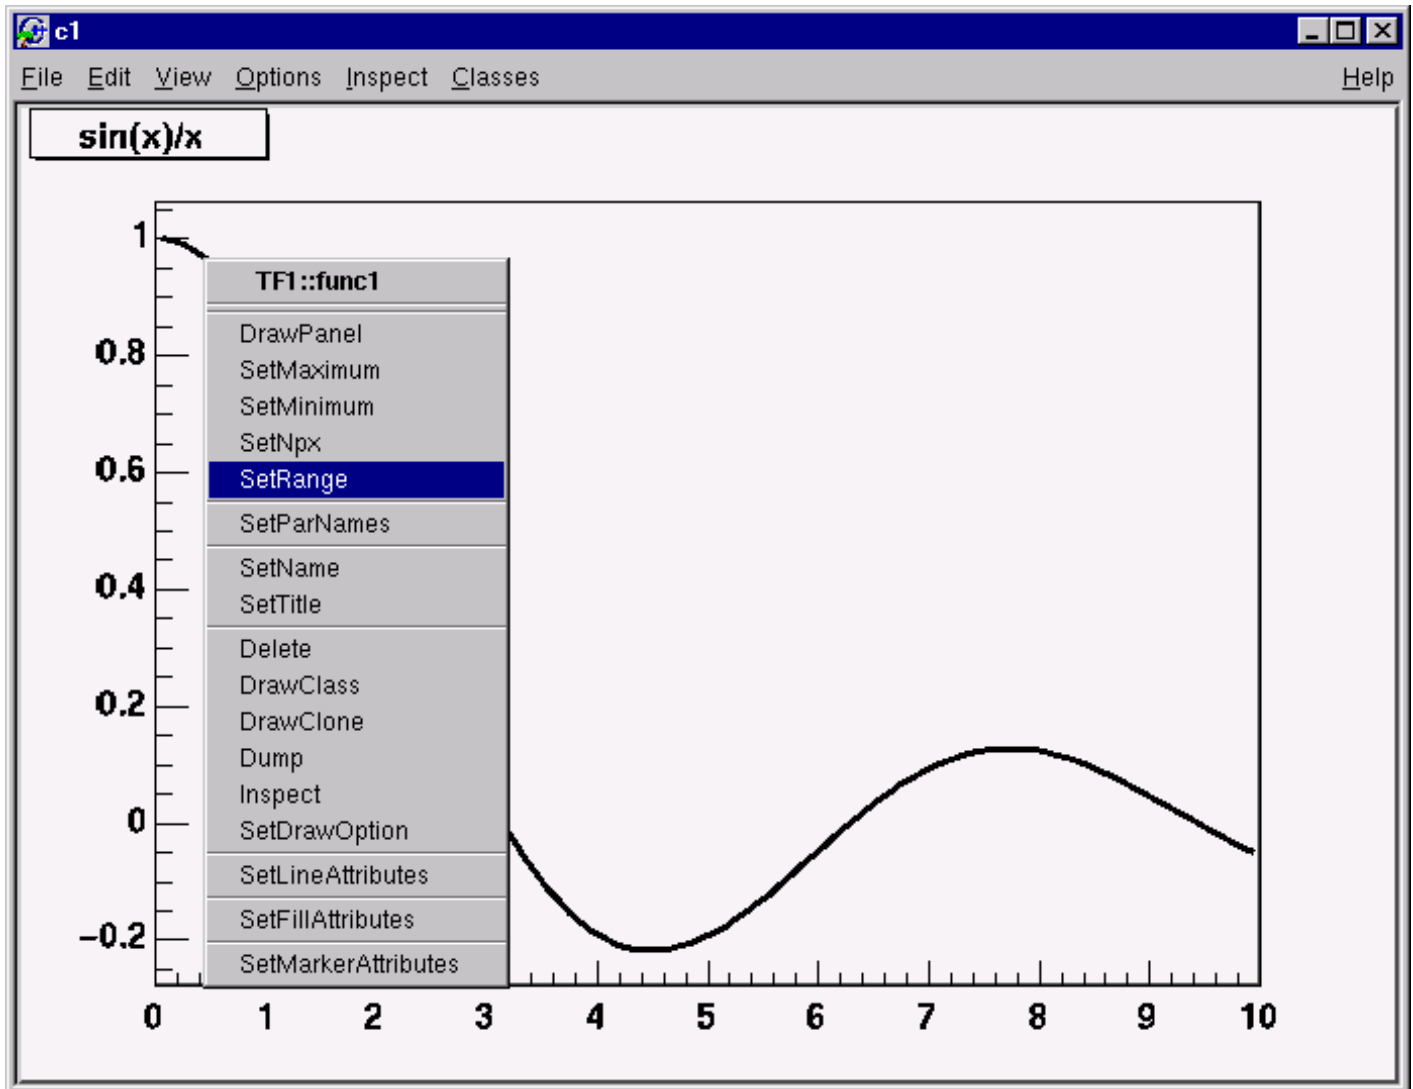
c1

File Edit View Options Inspect Classes Help

sin(x)/x

TF1::func1

DrawPanel
SetMaximum
SetMinimum
SetNpx
SetRange
SetParNames
SetName
SetTitle
Delete
DrawClass
DrawClone
Dump
Inspect
SetDrawOption
SetLineAttributes
SetFillAttributes
SetMarkerAttributes

1
0.8
0.6
0.4
0.2
0
−0.2

0 1 2 3 4 5 6 7 8 9 10